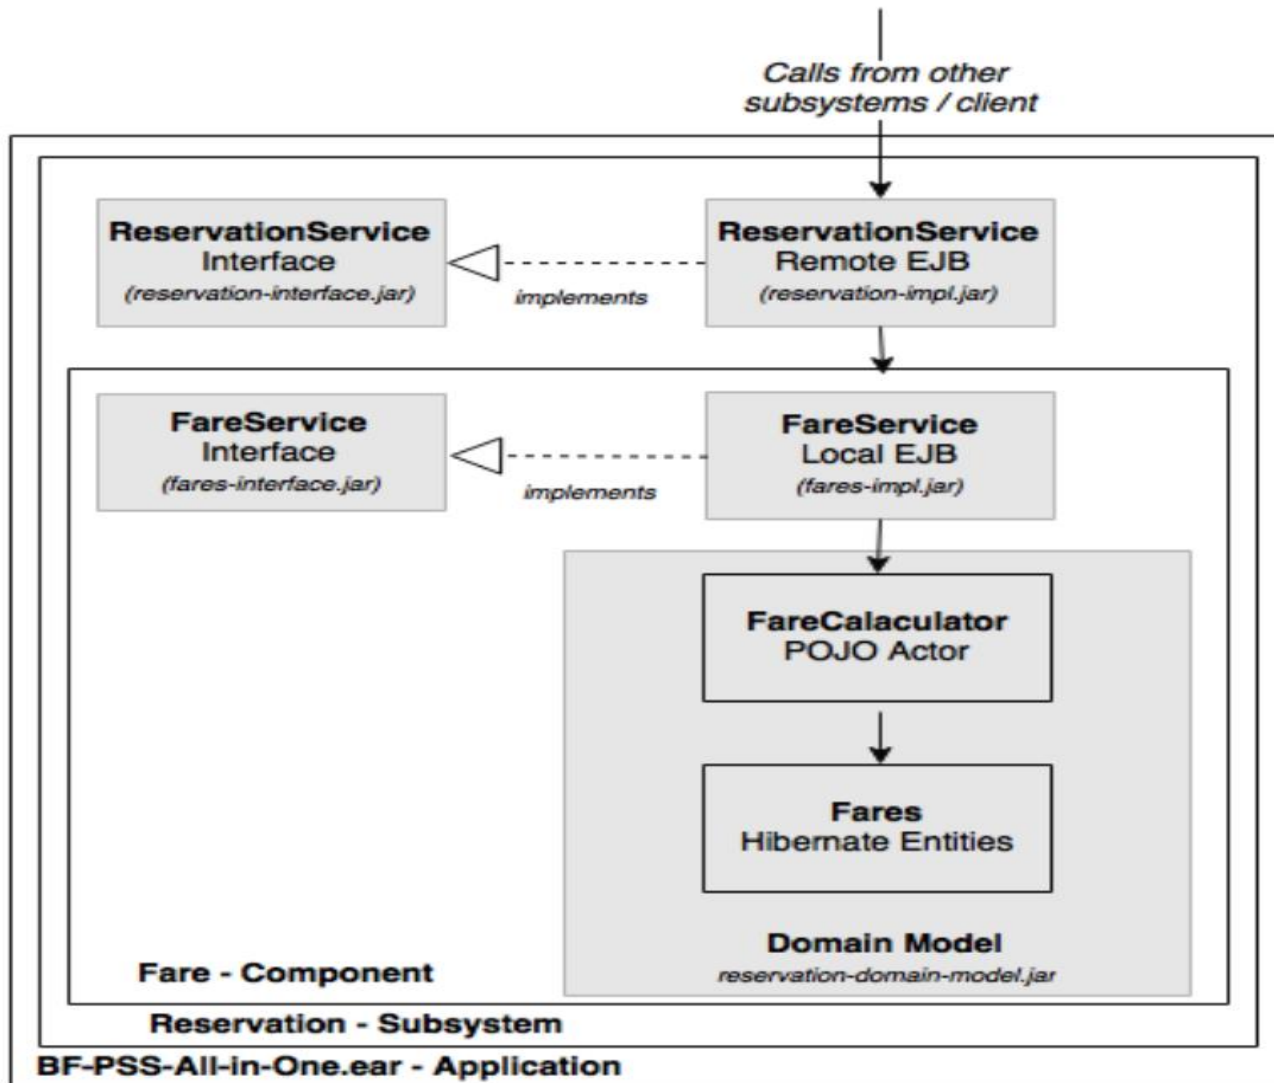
Calls from other subsystems / client

ReservationService
Interface
(reservation-interface.jar)

implements

ReservationService
Remote EJB
(reservation-impl.jar)

FareService
Interface
(fares-interface.jar)

implements

FareService
Local EJB
(fares-impl.jar)

FareCalaculator
POJO Actor

Fares
Hibernate Entities

Domain Model
reservation-domain-model.jar

Fare - Component

Reservation - Subsystem

BF-PSS-All-in-One.ear - Application